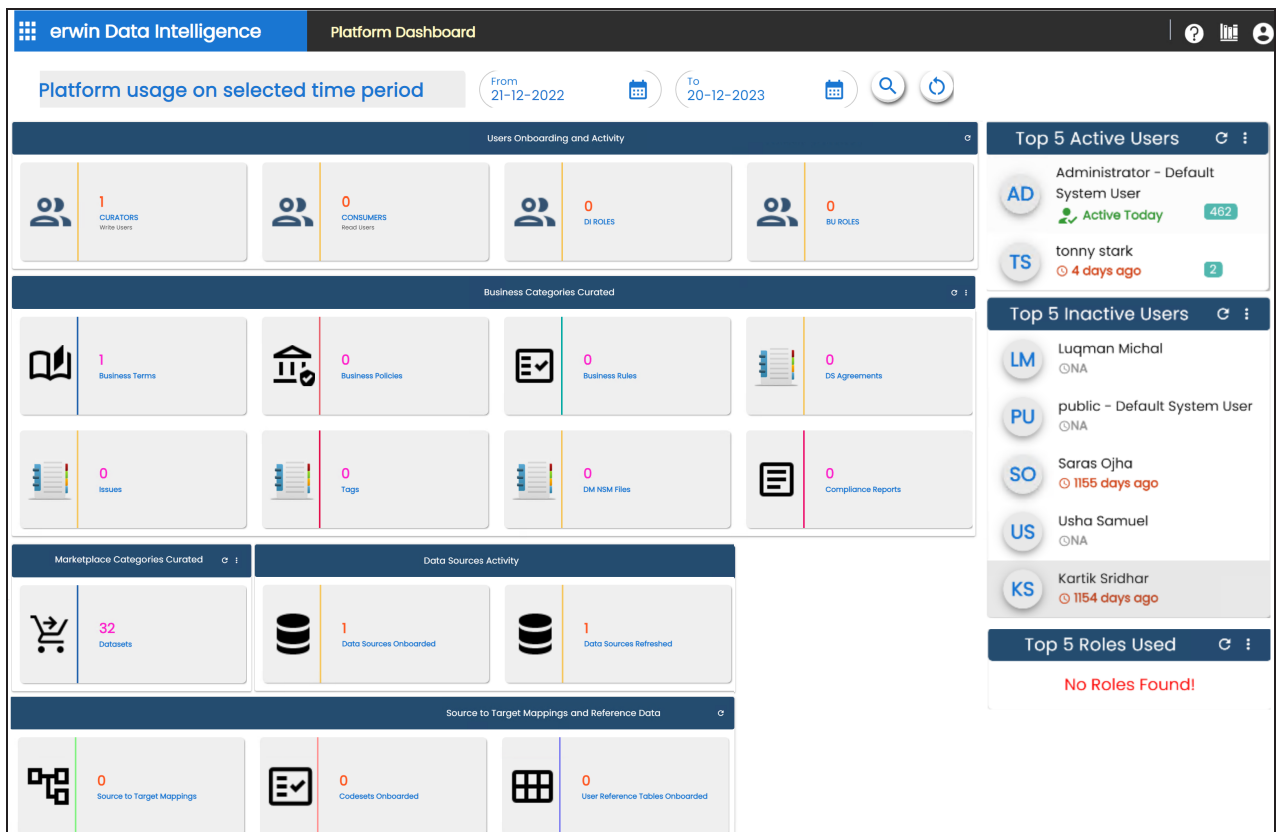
erwin Data Intelligence

Platform Dashboard

Platform usage on selected time period

From
21-12-2022

To
20-12-2023

Users Onboarding and Activity

1
CURATORS
Write Users

0
CONSUMERS
Read Users

0
DI ROLES

0
BU ROLES

Business Categories Curated

1
Business Terms

0
Business Policies

0
Business Rules

0
DS Agreements

0
Issues

0
Tags

0
DM NSM Files

0
Compliance Reports

Marketplace Categories Curated

32
Datasets

Data Sources Activity

1
Data Sources Onboarded

1
Data Sources Refreshed

Source to Target Mappings and Reference Data

0
Source to Target Mappings

0
Codesets Onboarded

0
User Reference Tables Onboarded

Top 5 Active Users

AD
Administrator - Default System User
Active Today
462

TS
tonny stark
4 days ago
2

Top 5 Inactive Users

LM
Luqman Michal
NA

PU
public - Default System User
NA

SO
Saras Ojha
1155 days ago

US
Usha Samuel
NA

KS
Kartik Sridhar
1154 days ago

Top 5 Roles Used

No Roles Found!